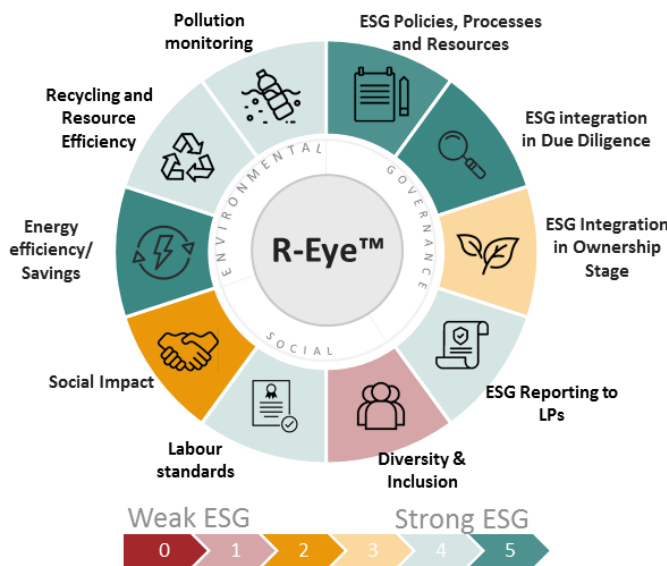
Pollution monitoring

ESG Policies, Processes and Resources

ESG integration in Due Diligence

ESG Integration in Ownership Stage

ESG Reporting to LPs

Diversity & Inclusion

Labour standards

Social Impact

Energy efficiency/ Savings

Recycling and Resource Efficiency

ENVIRONMENTAL

GOVERNANCE

SOCIAL

R-Eye™

Weak ESG

Strong ESG

0 1 2 3 4 5